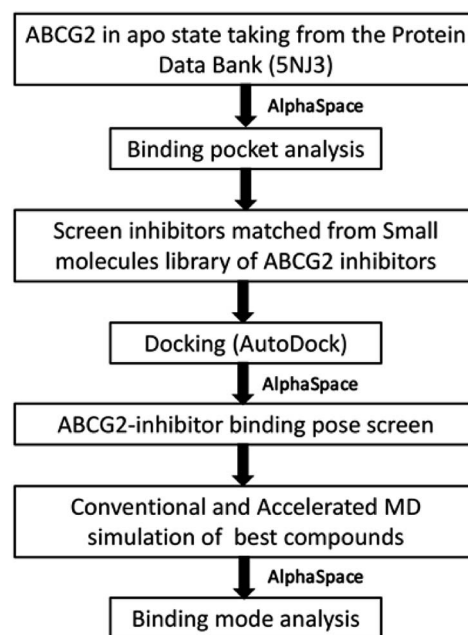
ABCG2 in apo state taking from the Protein Data Bank (5NJ3)

AlphaSpace

Binding pocket analysis

Screen inhibitors matched from Small molecules library of ABCG2 inhibitors

Docking (AutoDock)

AlphaSpace

ABCG2-inhibitor binding pose screen

Conventional and Accelerated MD simulation of best compounds

AlphaSpace

Binding mode analysis